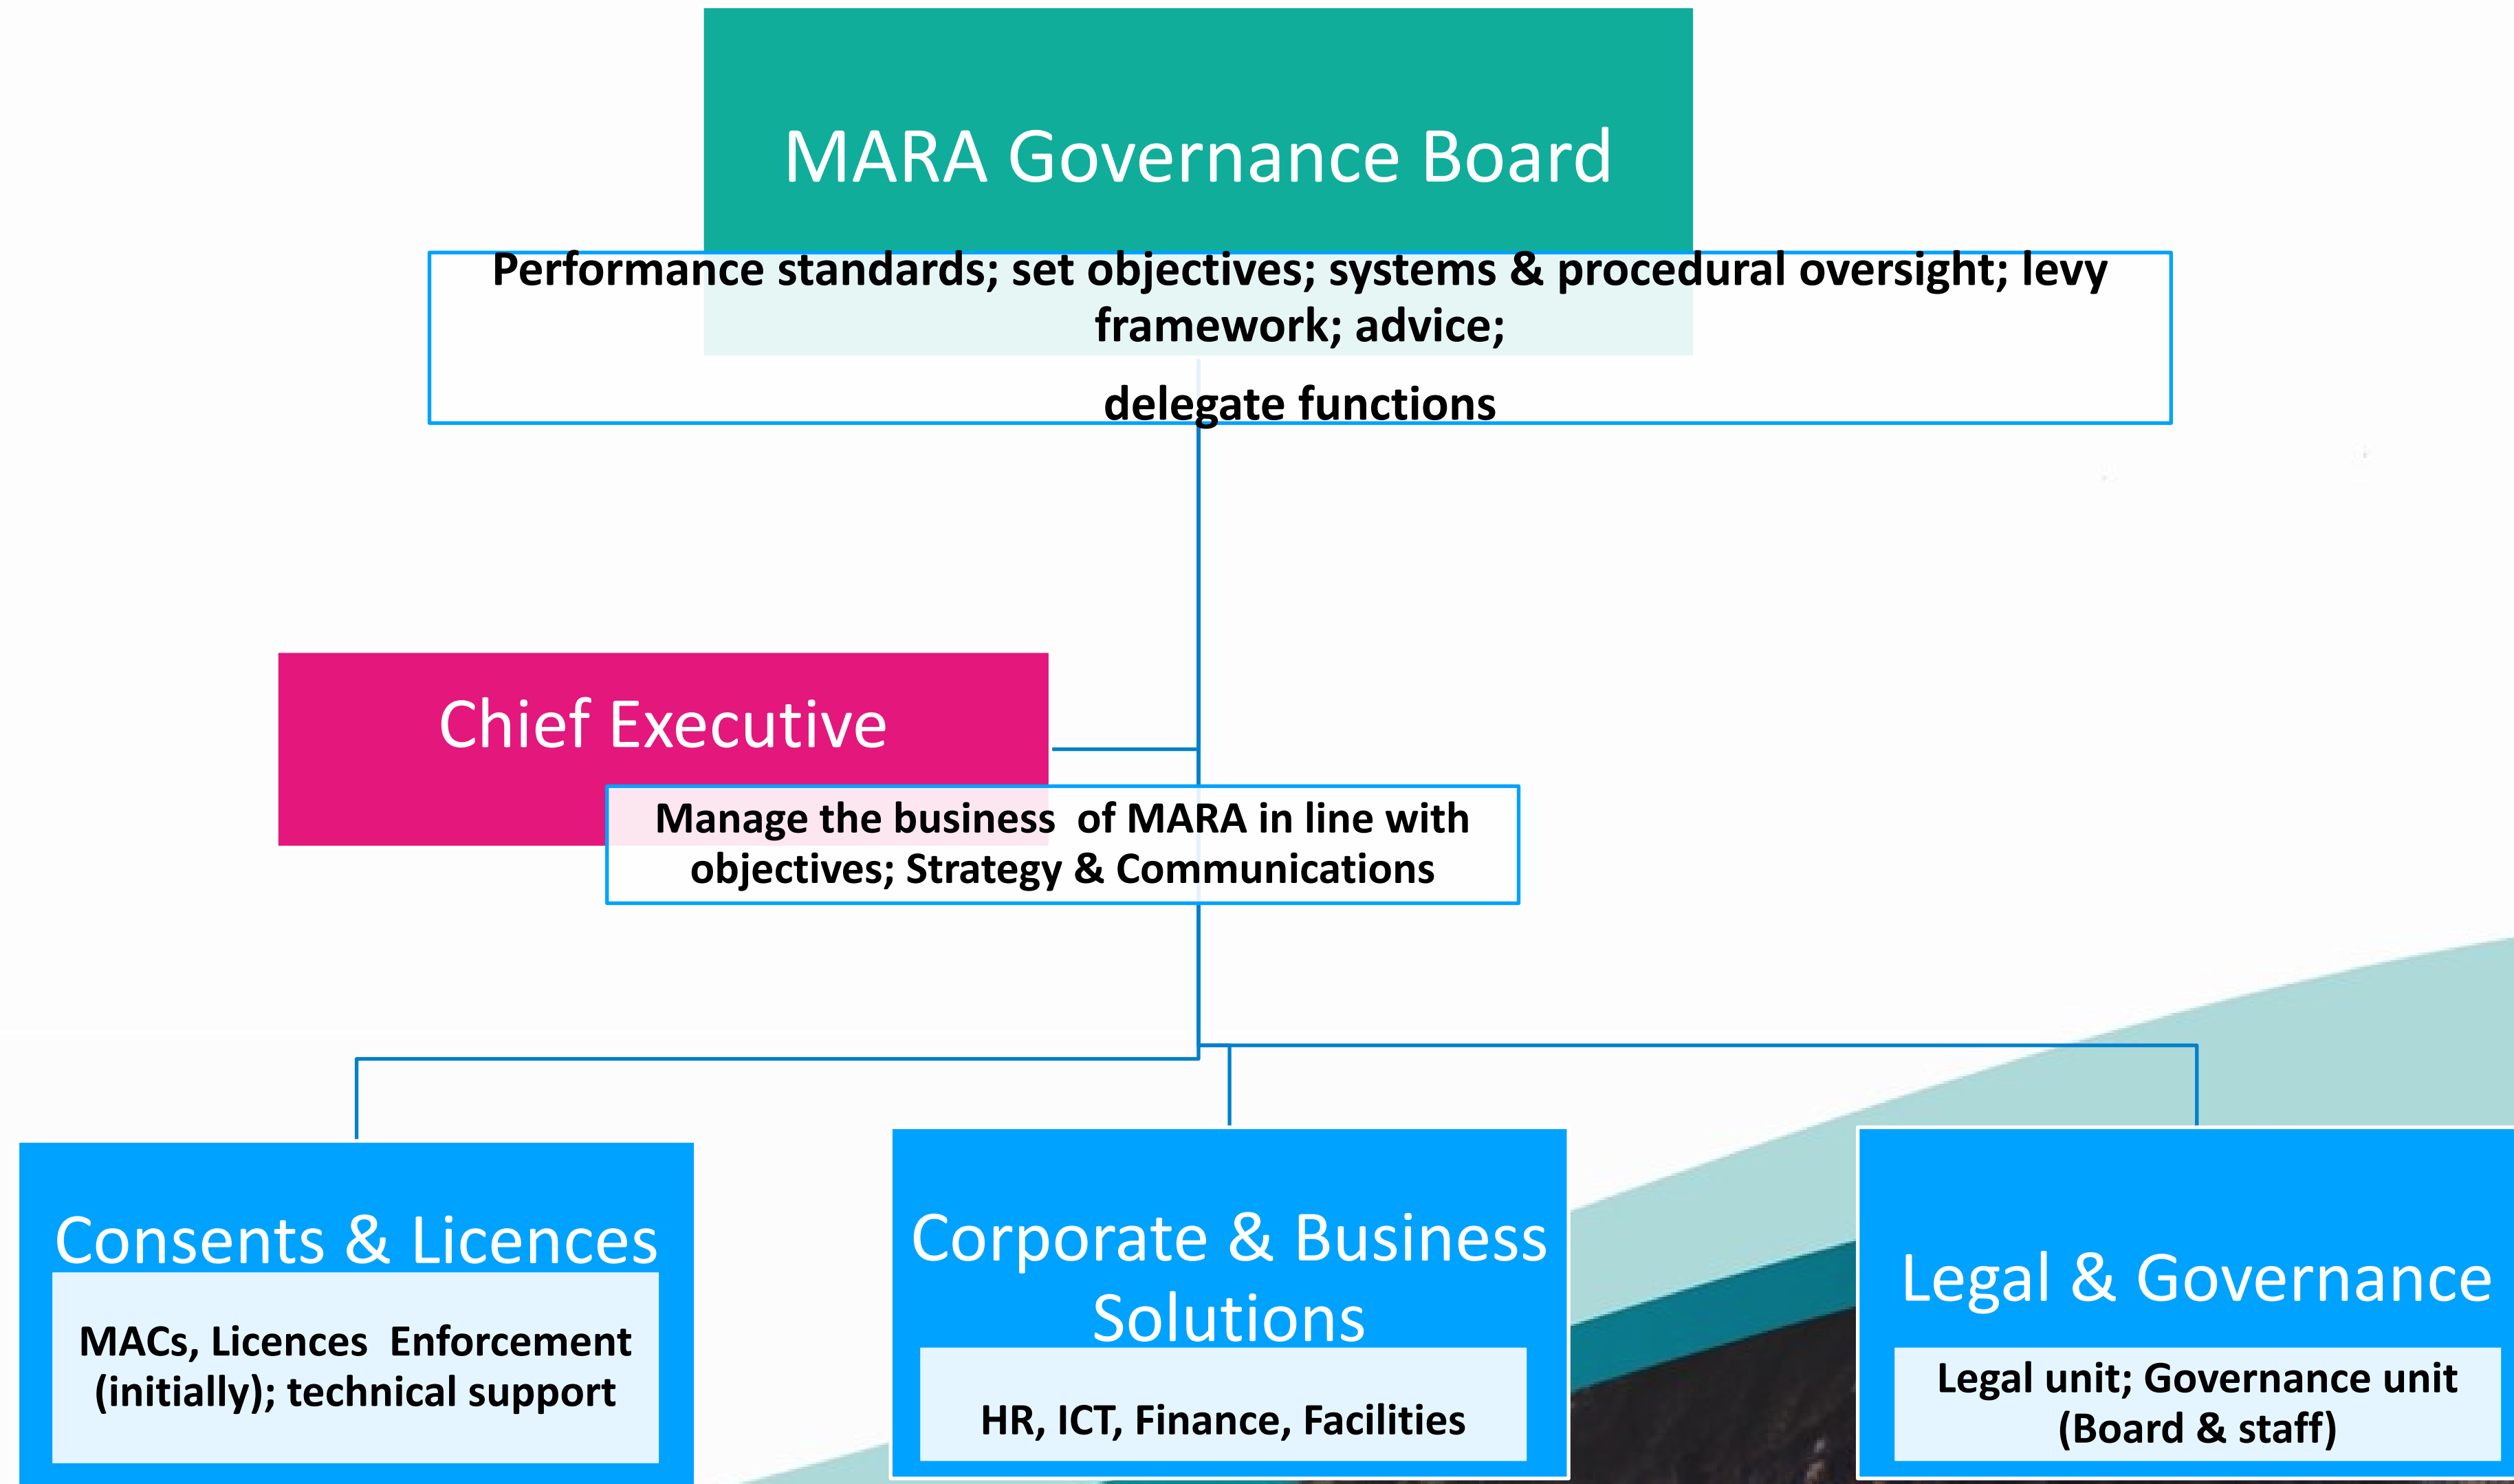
MARA Governance Board

Performance standards; set objectives; systems & procedural oversight; levy framework; advice;

delegate functions

Chief Executive

Manage the business of MARA in line with objectives; Strategy & Communications

Consents & Licences

MACs, Licences Enforcement (initially); technical support

Corporate & Business Solutions

HR, ICT, Finance, Facilities

Legal & Governance

Legal unit; Governance unit (Board & staff)